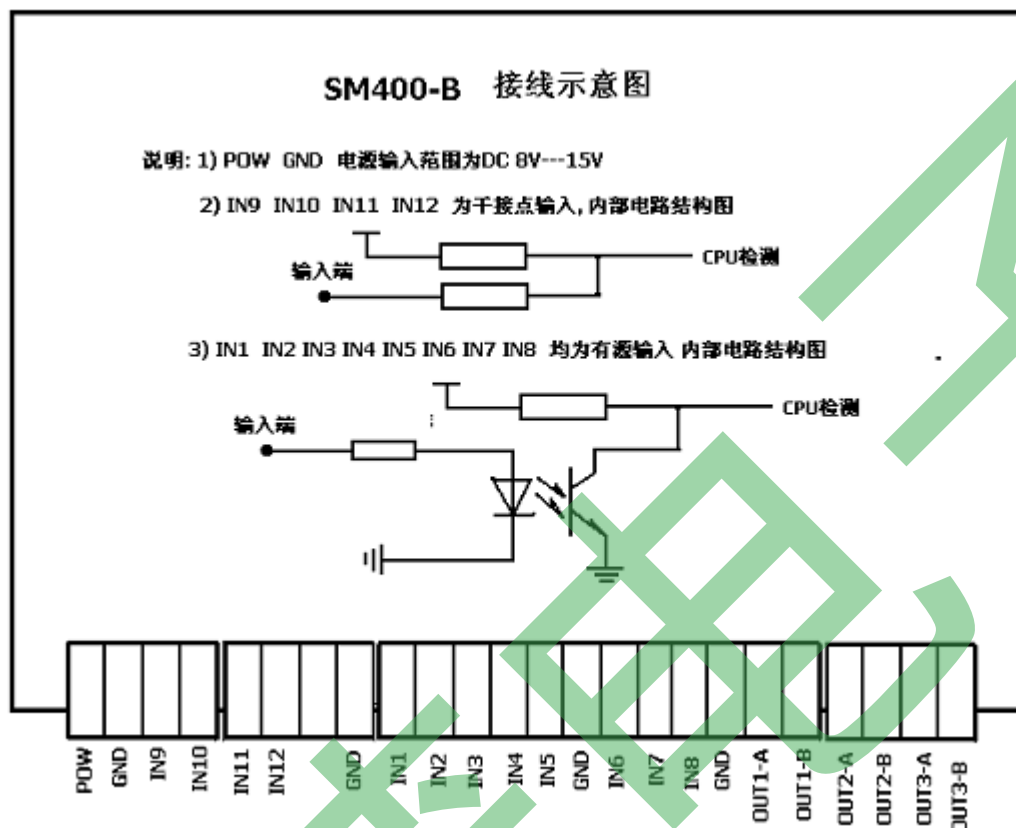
SM400-B 接线示意图

说明: 1) POW GND 电源输入范围为DC 8V---15V

2) IN9 IN10 IN11 IN12 为干接点输入, 内部电路结构图

输入端

CPU检测

3) IN1 IN2 IN3 IN4 IN5 IN6 IN7 IN8 均为有源输入 内部电路结构图

输入端

CPU检测

POW GND IN9 IN10 IN11 IN12 GND IN1 IN2 IN3 IN4 IN5 GND IN6 IN7 IN8 GND OUT1-A OUT1-B OUT2-A OUT2-B OUT3-A OUT3-B